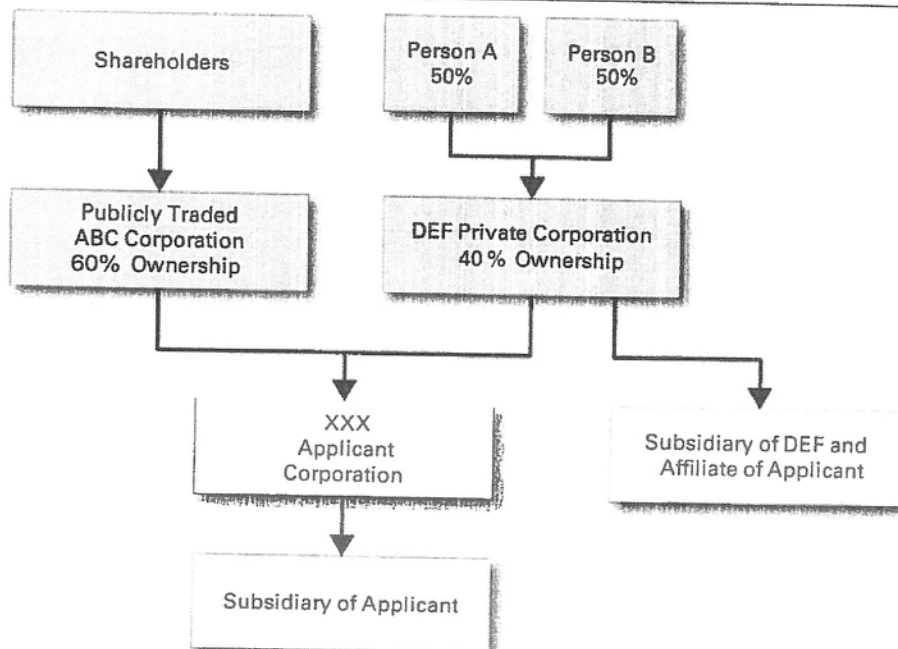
Shareholders

Person A
50%

Person B
50%

Publicly Traded
ABC Corporation
60% Ownership

DEF Private Corporation
40 % Ownership

XXX
Applicant
Corporation

Subsidiary of DEF and
Affiliate of Applicant

Subsidiary of Applicant